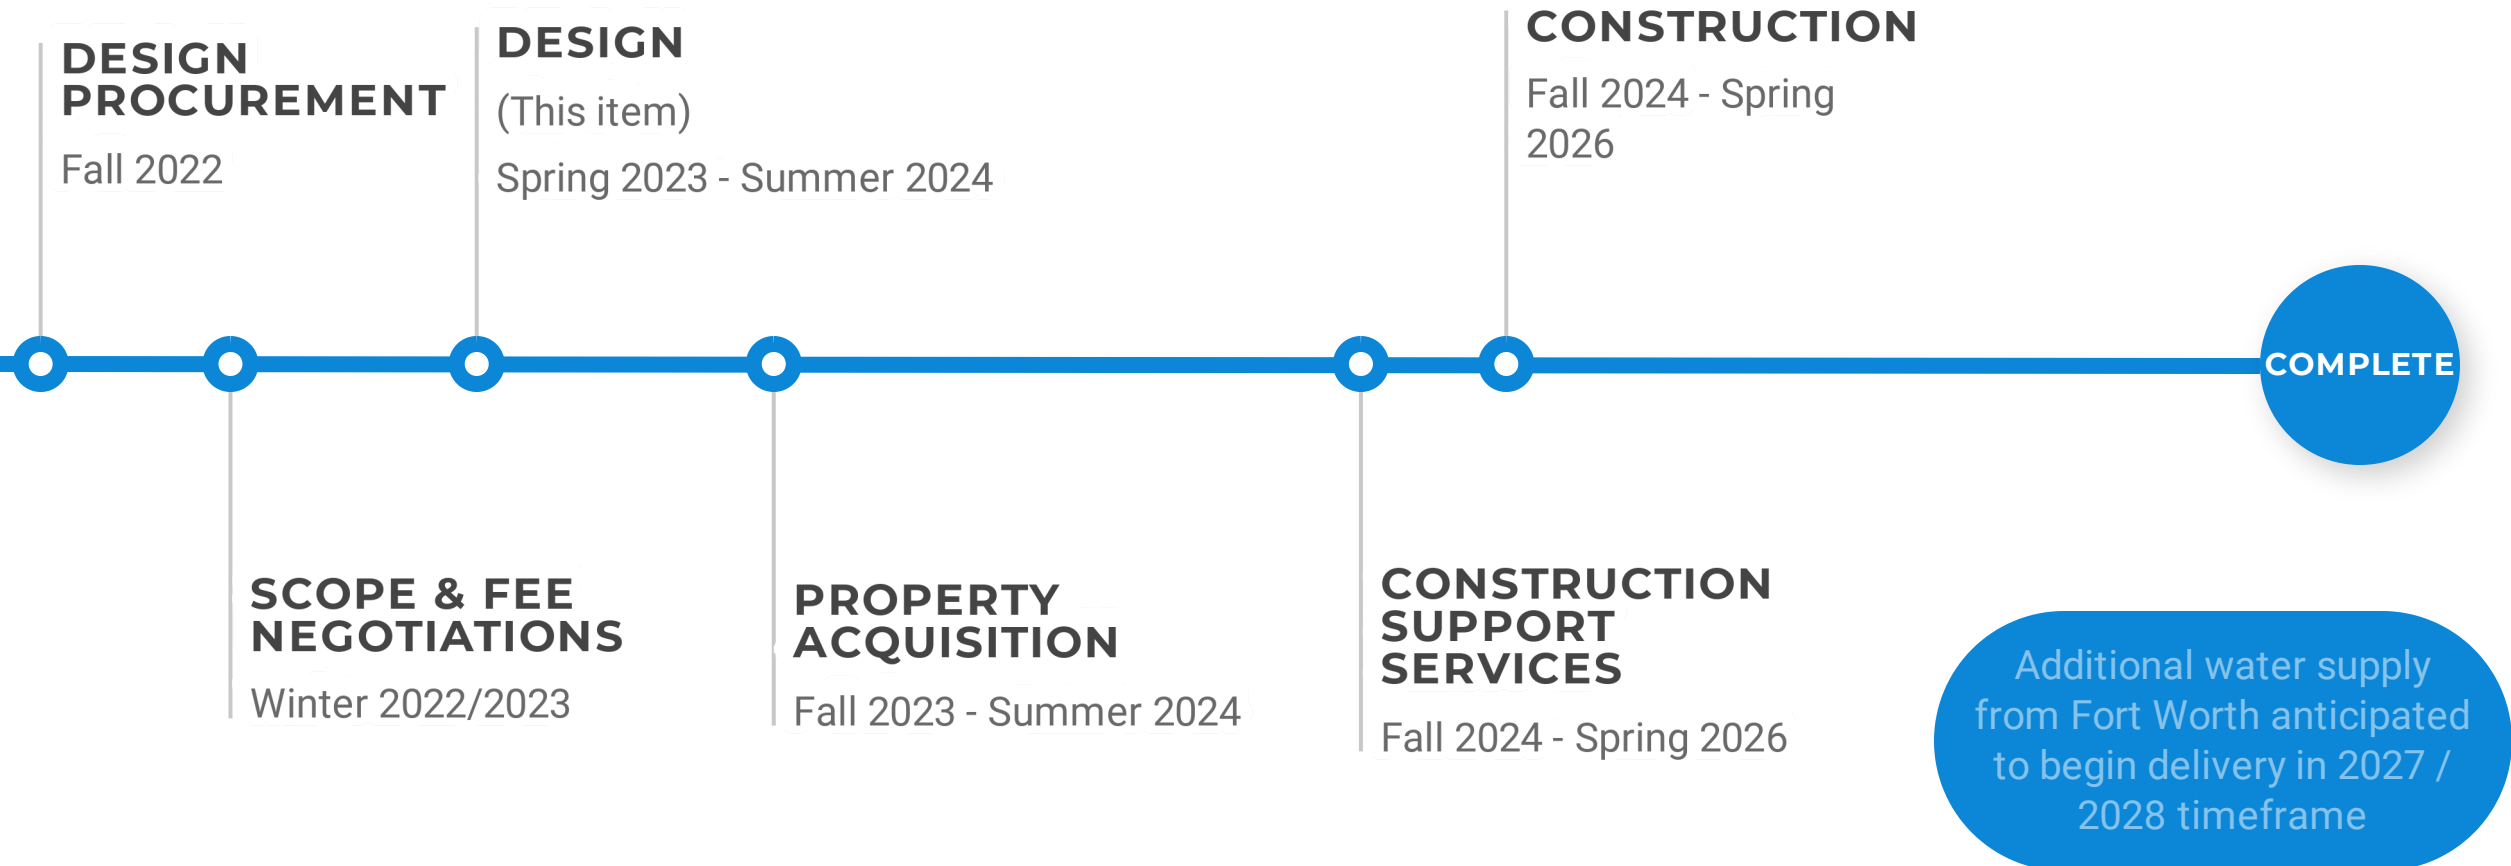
DESIGN PROCUREMENT
Fall 2022

DESIGN
(This item)
Spring 2023 - Summer 2024

CONSTRUCTION
Fall 2024 - Spring 2026

COMPLETE

SCOPE & FEE NEGOTIATIONS
Winter 2022/2023

PROPERTY ACQUISITION
Fall 2023 - Summer 2024

CONSTRUCTION SUPPORT SERVICES
Fall 2024 - Spring 2026

Additional water supply from Fort Worth anticipated to begin delivery in 2027 / 2028 timeframe